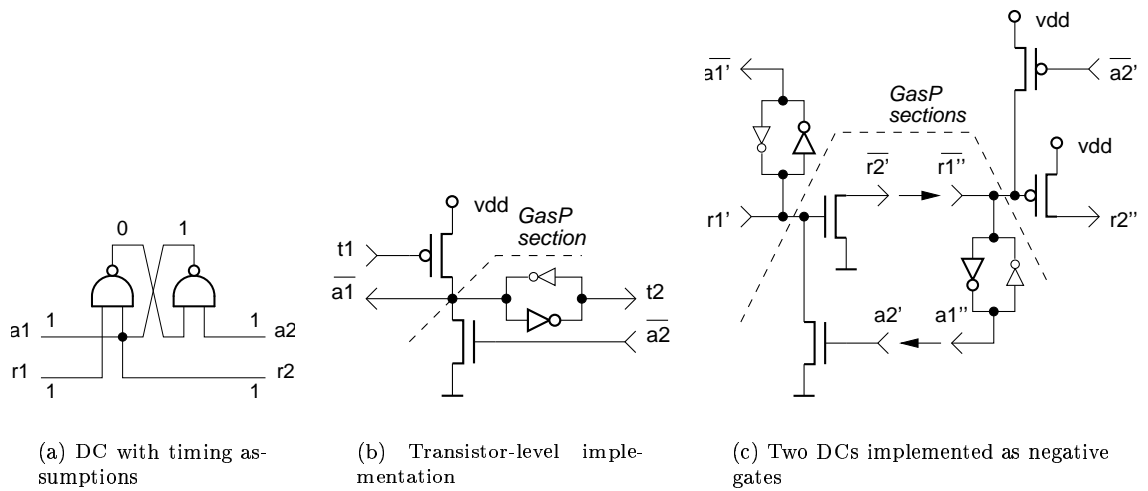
0 1

a1 1 1 a2

r1 r2

1 1

(a) DC with timing assumptions

vdd

GasP section

t1

$\overline{a1}$

t2

$\overline{a2}$

(b) Transistor-level implementation

vdd

$\overline{a1'}$

$\overline{a2'}$

GasP sections

vdd

$\overline{r2'}$

$\overline{r1''}$

r1'

r2''

a2'

a1''

(c) Two DCs implemented as negative gates